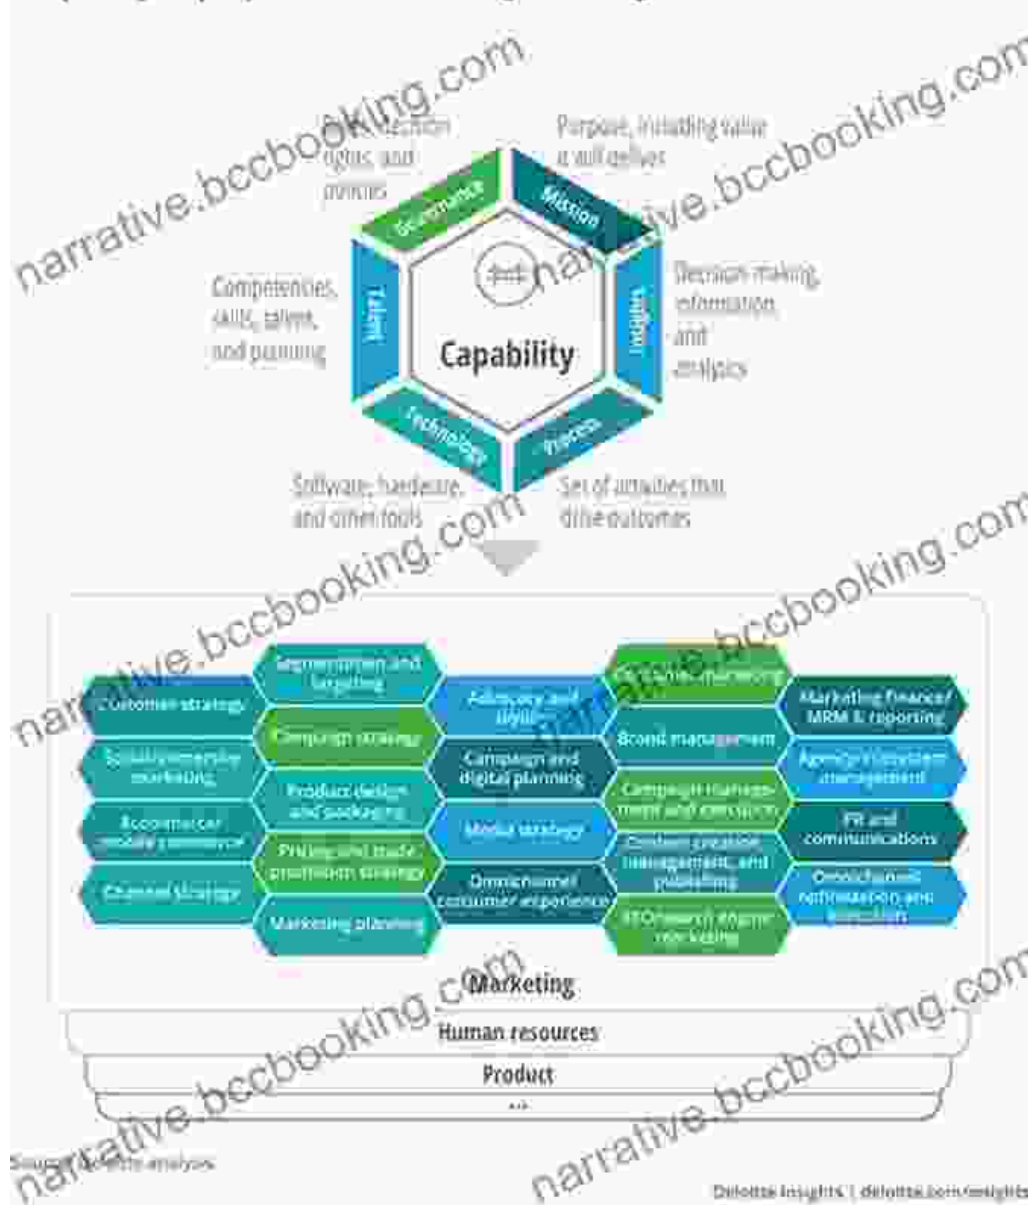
narrative.bccbooking.com

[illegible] decision rights, and policies

Purpose, including value it will deliver

Governance

Mission

Competencies, skills, talent, and planning

Talent

Capability

Insight

Decision making, information and analytics

Technology

Process

Software, hardware, and other tools

Set of activities that drive outcomes

Customer strategy

Social/community marketing

Ecommerce/ mobile commerce

Channel strategy

Segmentation and targeting

Campaign strategy

Product design and packaging

Pricing and trade promotion strategy

Marketing planning

Advocacy and loyalty

Campaign and digital planning

Media strategy

Omnichannel consumer experience

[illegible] marketing

Brand management

Campaign management and execution

Content creation, management, and publishing

SEO/search engine marketing

Marketing finance/ MRM & reporting

Agency/ecosystem management

PR and communications

Omnichannel optimization and execution

Marketing

Human resources

Product

...

Source: Deloitte analysis

Deloitte Insights | deloitte.com/insights

narrative.bccbooking.com